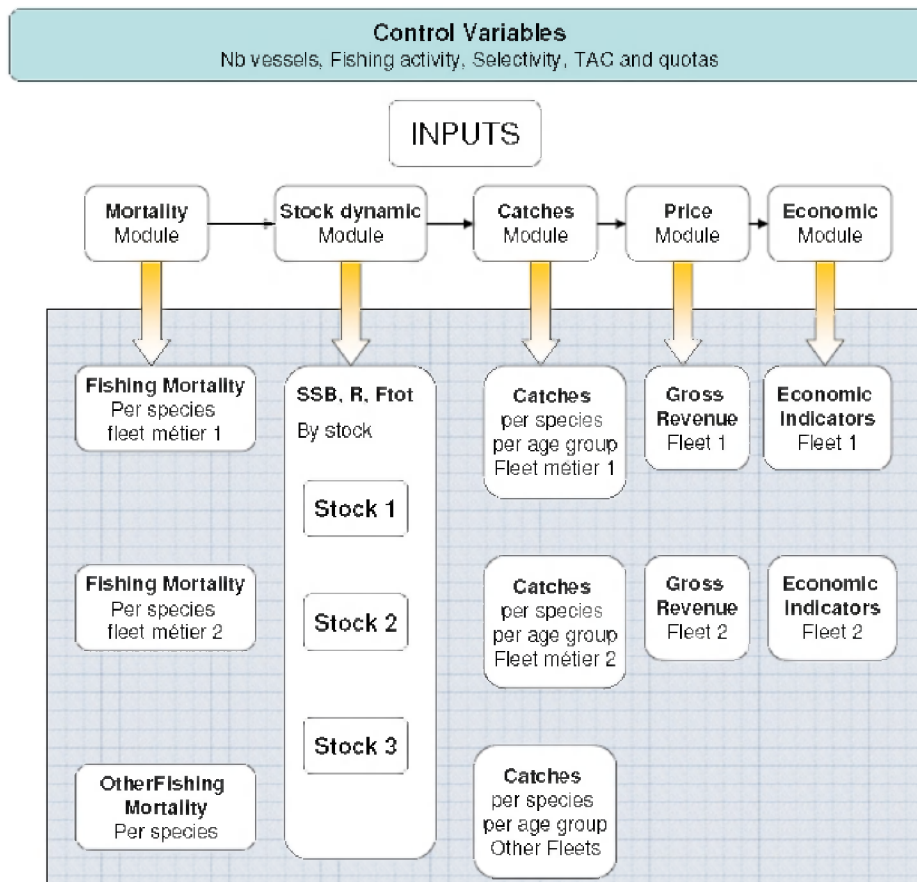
Control Variables
Nb vessels, Fishing activity, Selectivity, TAC and quotas

INPUTS

Mortality Module

Stock dynamic Module

Catches Module

Price Module

Economic Module

Fishing Mortality
Per species
fleet métier 1

SSB, R, Ftot
By stock

Stock 1

Stock 2

Stock 3

Catches
per species
per age group
Fleet métier 1

Gross Revenue
Fleet 1

Economic Indicators
Fleet 1

Fishing Mortality
Per species
fleet métier 2

Catches
per species
per age group
Fleet métier 2

Gross Revenue
Fleet 2

Economic Indicators
Fleet 2

OtherFishing Mortality
Per species

Catches
per species
per age group
Other Fleets